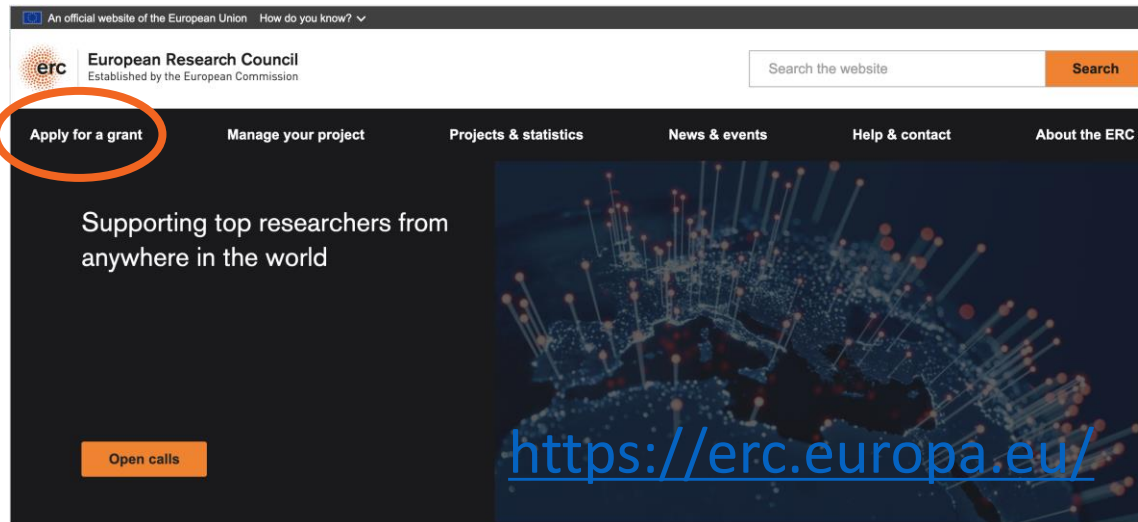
An official website of the European Union How do you know?

erc European Research Council
Established by the European Commission

Search the website
Search

Apply for a grant
Manage your project
Projects & statistics
News & events
Help & contact
About the ERC

Supporting top researchers from anywhere in the world

Open calls

https://erc.europa.eu/